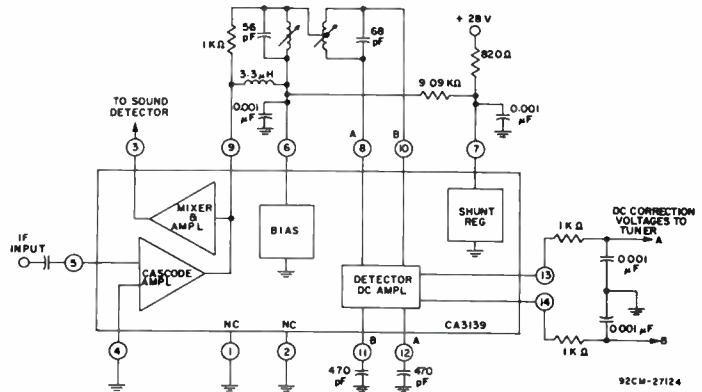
+ 28 V

1 KΩ

56 pF

68 pF

820Ω

3.3 μH

9.09 KΩ

0.001 μF

0.001 μF

TO SOUND DETECTOR

3

9

6

A

8

B

10

7

MIXER & AMPL

BIAS

SHUNT REG

IF INPUT

5

CASCODE AMPL

DETECTOR DC AMPL

13

14

1 KΩ

DC CORRECTION VOLTAGES TO TUNER

A

0.001 μF

0.001 μF

1 KΩ

B

CA3139

NC

NC

4

1

2

B

11

A

12

470 pF

470 pF

92CM-27124